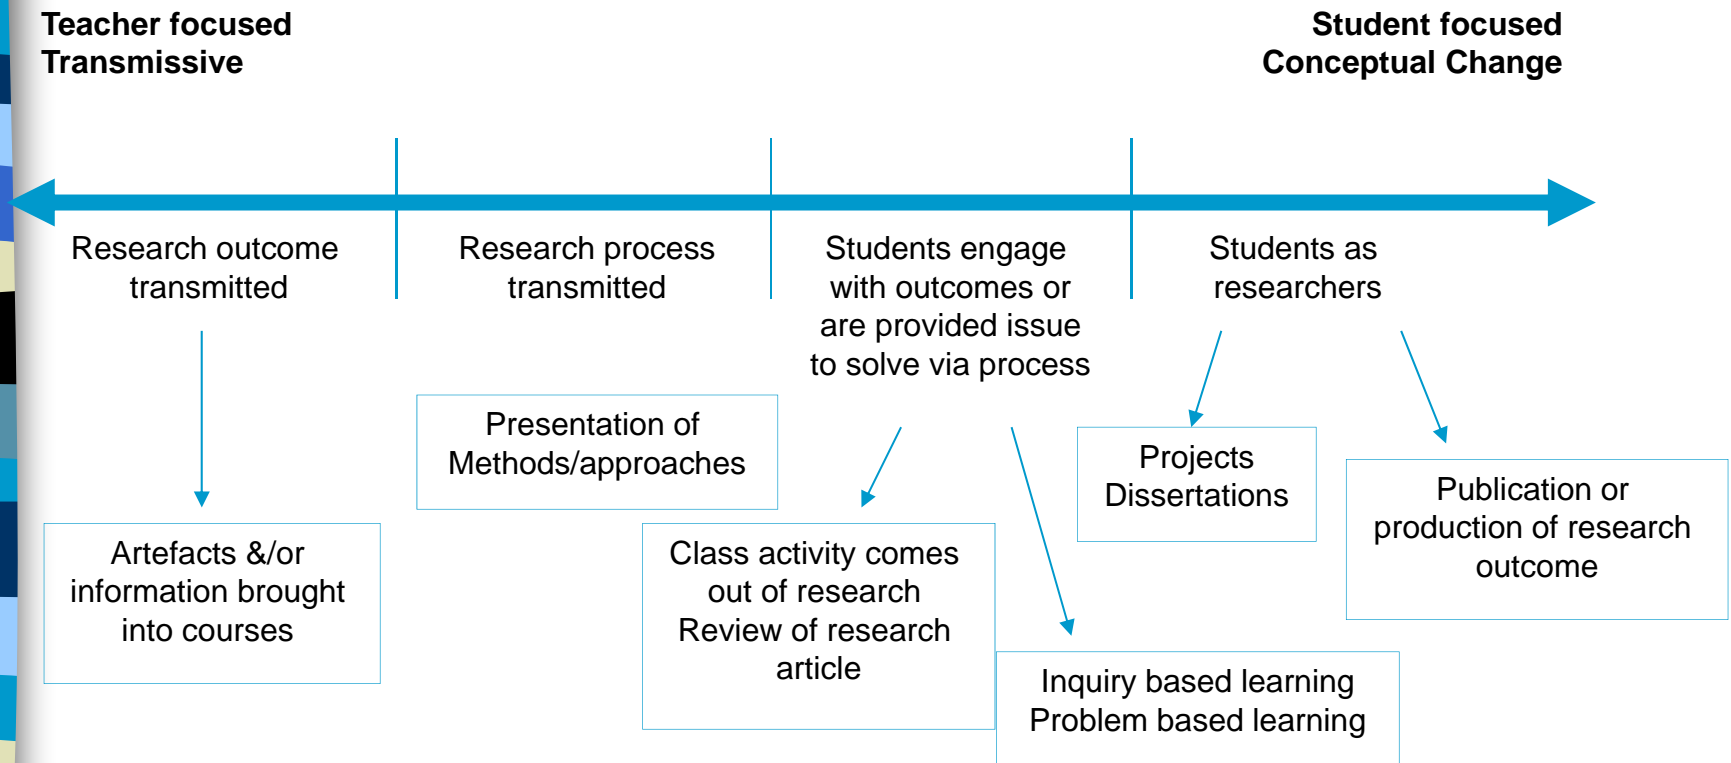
Teacher focused
Transmissive

Student focused
Conceptual Change

Research outcome transmitted

Research process transmitted

Students engage with outcomes or are provided issue to solve via process

Students as researchers

Artefacts &/or information brought into courses

Presentation of Methods/approaches

Class activity comes out of research
Review of research article

Projects
Dissertations

Inquiry based learning
Problem based learning

Publication or production of research outcome